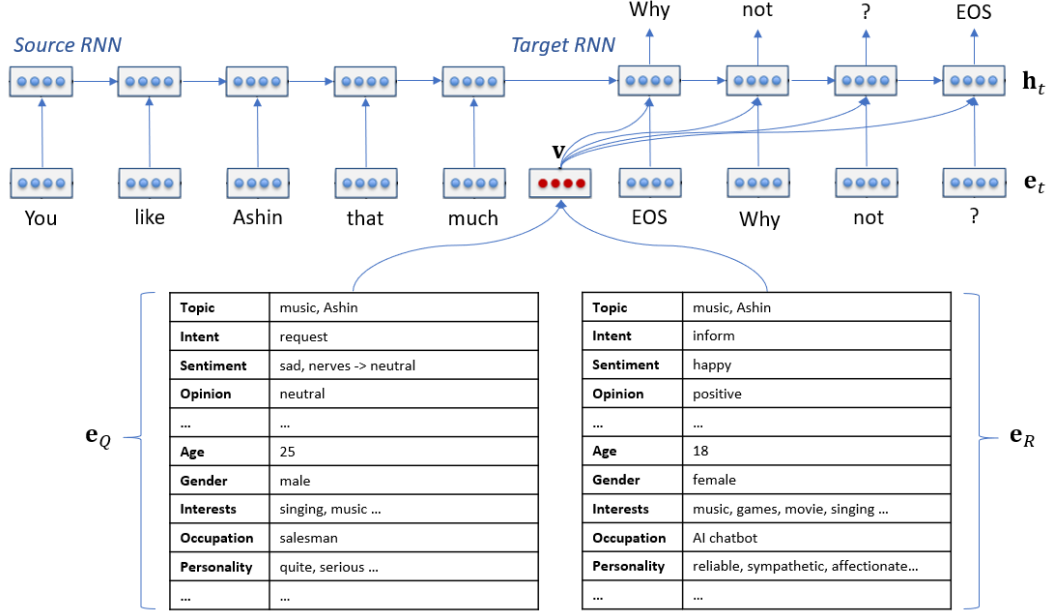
Source RNN

Target RNN

Why not ? EOS

$\mathbf{h}_t$

$\mathbf{v}$

$\mathbf{e}_t$

You like Ashin that much EOS Why not ?

$\mathbf{e}_Q$

| Topic | music, Ashin |
|---|---|
| Intent | request |
| Sentiment | sad, nerves -> neutral |
| Opinion | neutral |
| … | … |
| Age | 25 |
| Gender | male |
| Interests | singing, music … |
| Occupation | salesman |
| Personality | quite, serious … |
| … | … |

| Topic | music, Ashin |
|---|---|
| Intent | inform |
| Sentiment | happy |
| Opinion | positive |
| … | … |
| Age | 18 |
| Gender | female |
| Interests | music, games, movie, singing … |
| Occupation | AI chatbot |
| Personality | reliable, sympathetic, affectionate… |
| … | … |

$\mathbf{e}_R$